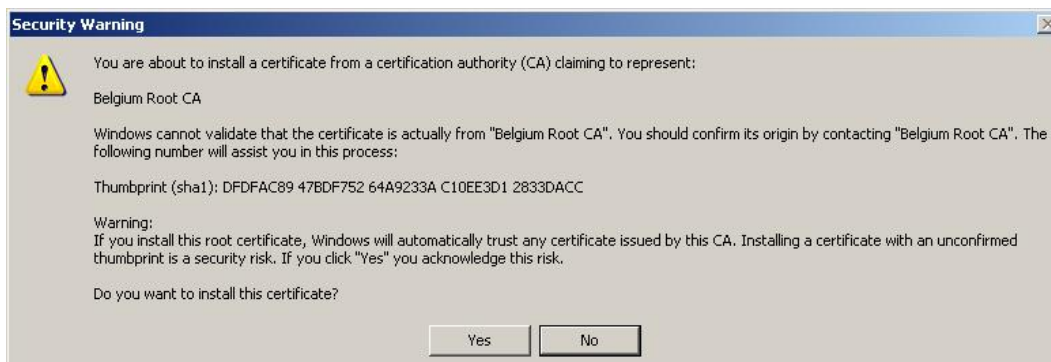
Security Warning

You are about to install a certificate from a certification authority (CA) claiming to represent:

Belgium Root CA

Windows cannot validate that the certificate is actually from "Belgium Root CA". You should confirm its origin by contacting "Belgium Root CA". The following number will assist you in this process:

Thumbprint (sha1): DFDFAC89 47BDF752 64A9233A C10EE3D1 2833DACC

Warning:
If you install this root certificate, Windows will automatically trust any certificate issued by this CA. Installing a certificate with an unconfirmed thumbprint is a security risk. If you click "Yes" you acknowledge this risk.

Do you want to install this certificate?

Yes No